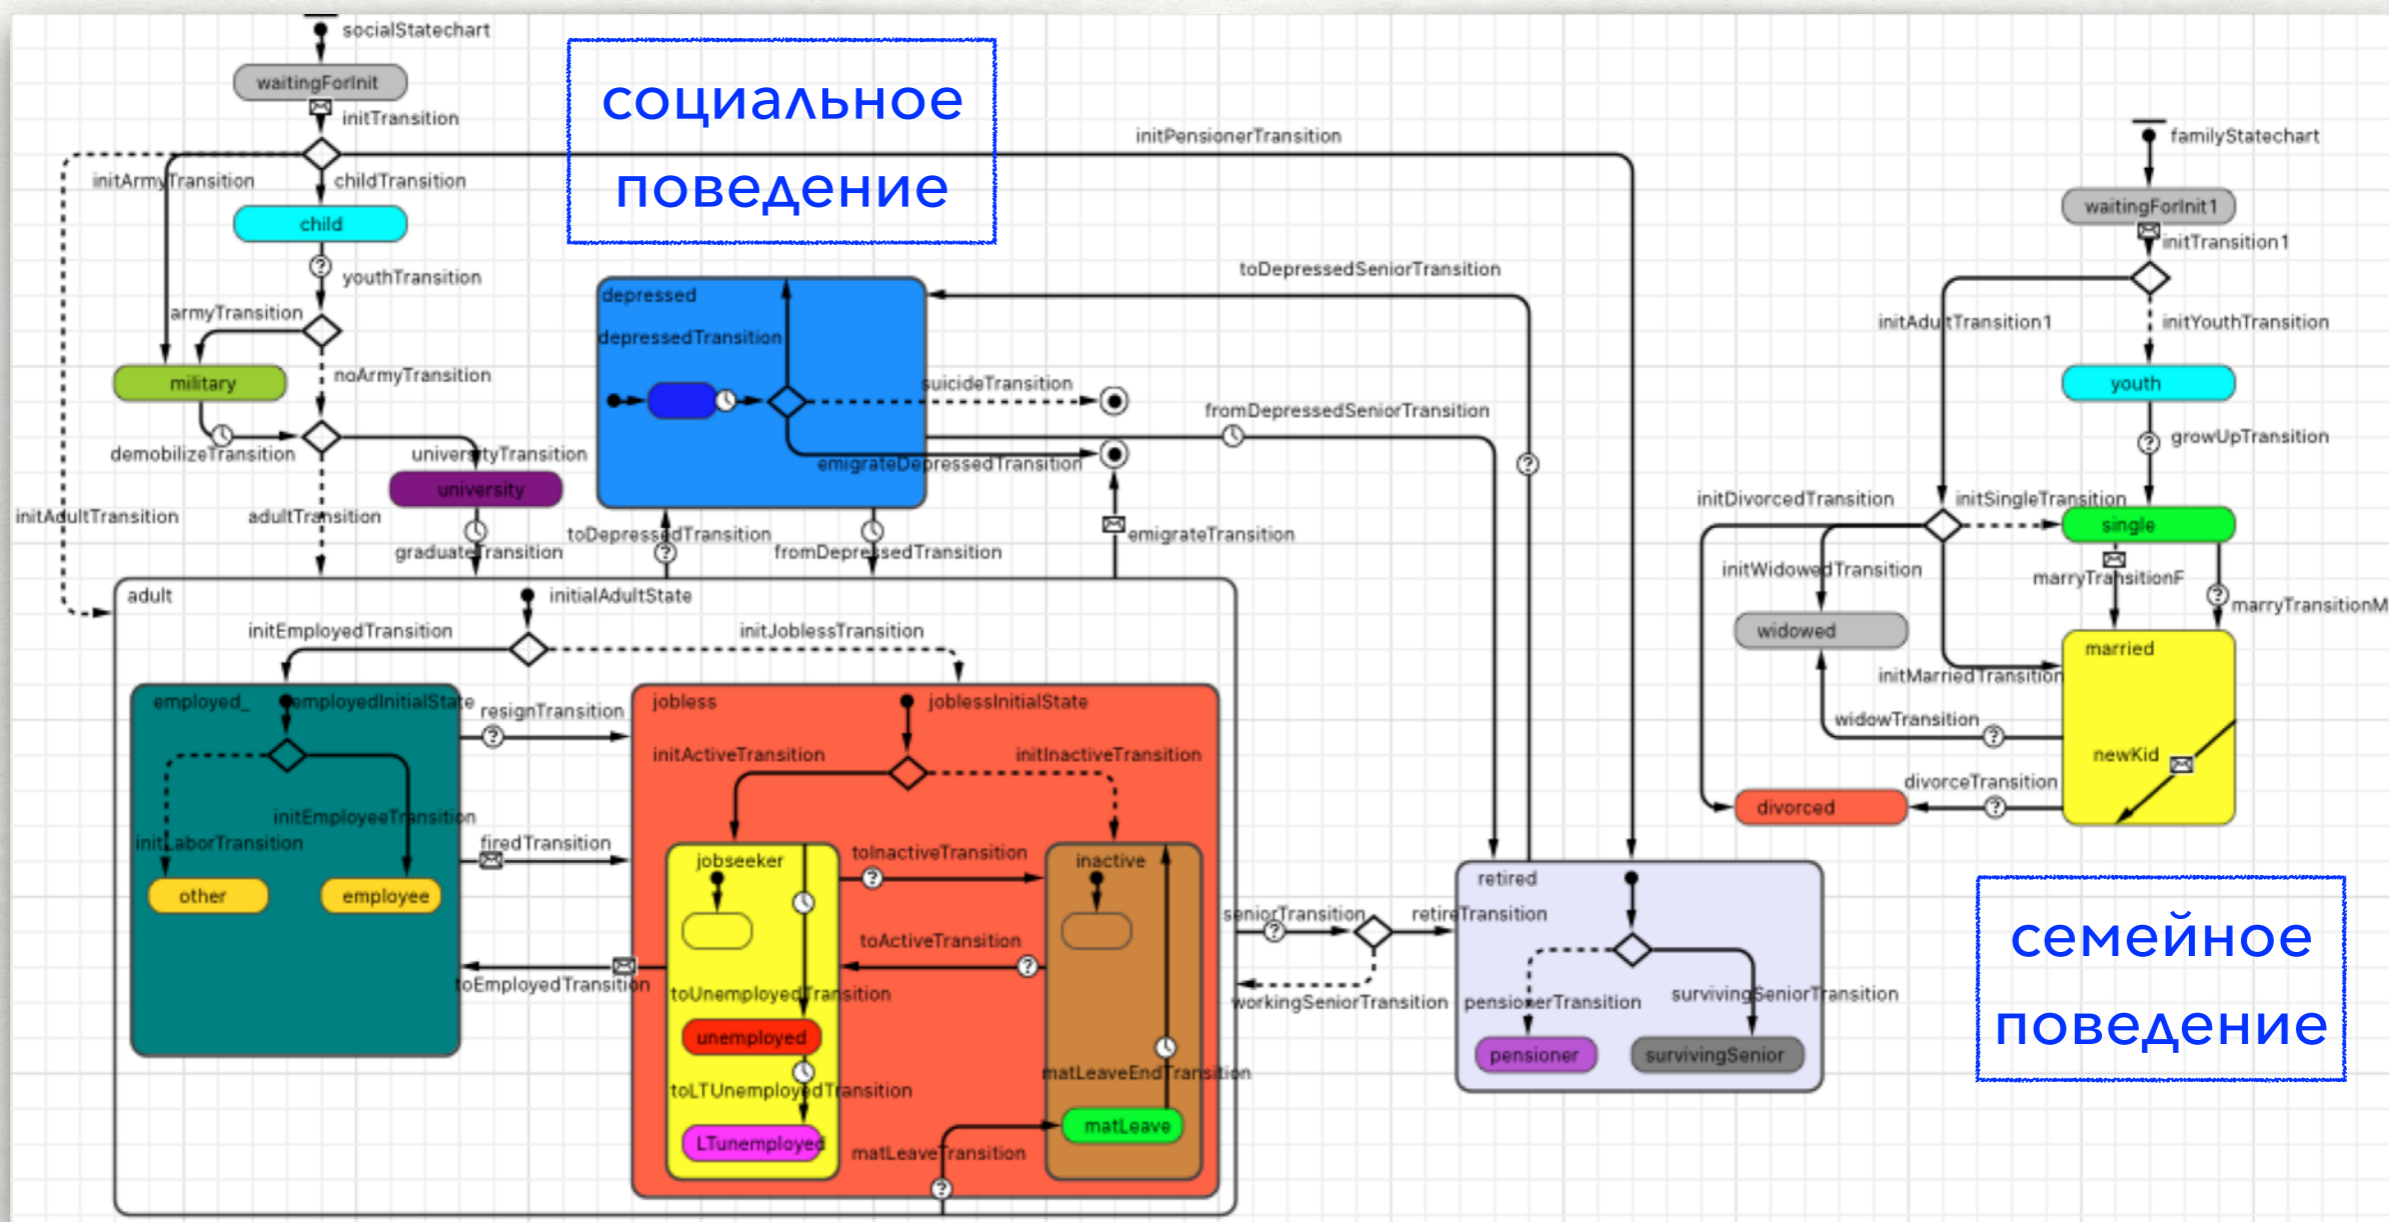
socialStatechart
waitingForInit
initTransition
социальное поведение
initPensionerTransition
familyStatechart
initArmyTransition
childTransition
child
waitingForInit1
initTransition1
youthTransition
toDepressedSeniorTransition
depressed
depressedTransition
armyTransition
initAdultTransition1
initYouthTransition
military
noArmyTransition
suicideTransition
youth
fromDepressedSeniorTransition
demobilizeTransition
universityTransition
growUpTransition
emigrateDepressedTransition
university
initDivorcedTransition
initSingleTransition
initAdultTransition
adultTransition
single
toDepressedTransition
emigrateTransition
graduateTransition
fromDepressedTransition
initWidowedTransition
marryTransitionF
marryTransitionM
adult
initialAdultState
widowed
initEmployedTransition
initJoblessTransition
married
initMarriedTransition
employed_
employedInitialState
resignTransition
jobless
joblessInitialState
widowTransition
initActiveTransition
initInactiveTransition
newKid
divorceTransition
initEmployeeTransition
divorced
initLaborTransition
firedTransition
jobseeker
toInactiveTransition
inactive
retired
other
employee
seniorTransition
retireTransition
семейное поведение
toActiveTransition
toEmployedTransition
toUnemployedTransition
workingSeniorTransition
pensionerTransition
survivingSeniorTransition
unemployed
pensioner
survivingSenior
matLeaveEndTransition
toLTUnemployedTransition
matLeave
LTunemployed
matLeaveTransition